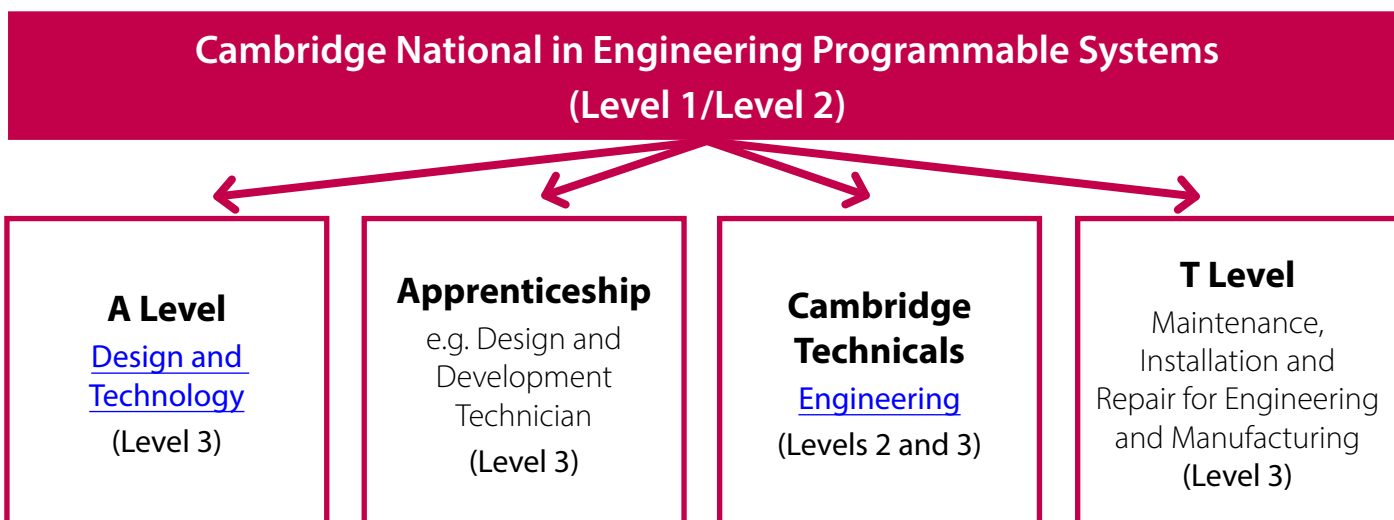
Cambridge National in Engineering Programmable Systems
(Level 1/Level 2)

A Level
Design and Technology
(Level 3)

Apprenticeship
e.g. Design and Development Technician
(Level 3)

Cambridge Technicals
Engineering
(Levels 2 and 3)

T Level
Maintenance, Installation and Repair for Engineering and Manufacturing
(Level 3)